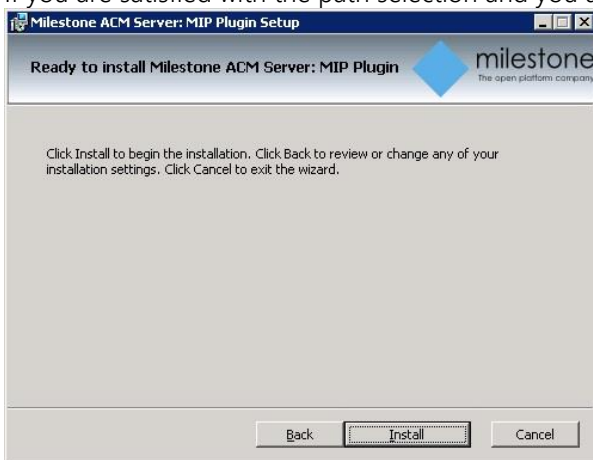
If you are satisfied with the path selection and you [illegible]

Milestone ACM Server: MIP Plugin Setup

Ready to install Milestone ACM Server: MIP Plugin

milestone
The open platform company

Click Install to begin the installation. Click Back to review or change any of your installation settings. Click Cancel to exit the wizard.

Back Install Cancel